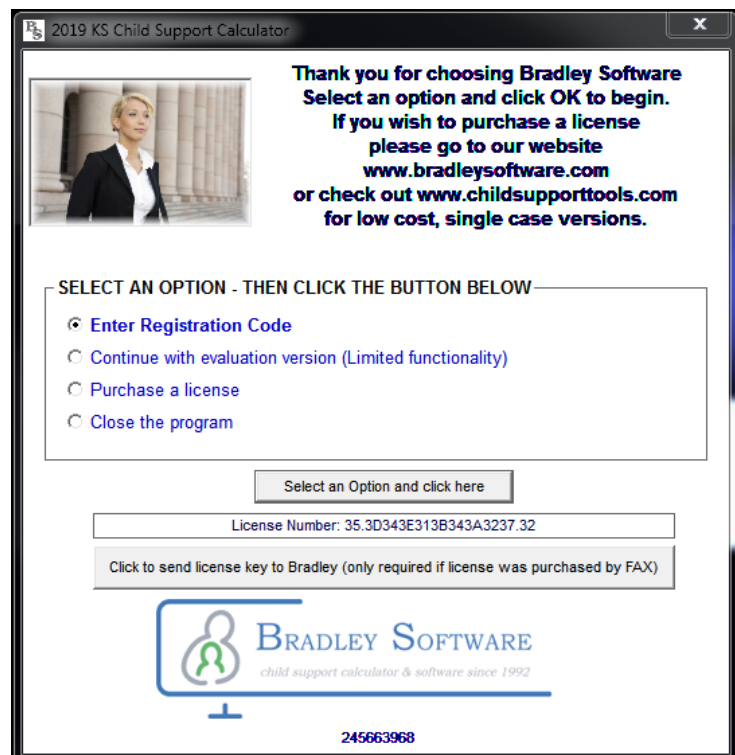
2019 KS Child Support Calculator

Thank you for choosing Bradley Software
Select an option and click OK to begin.
If you wish to purchase a license
please go to our website
www.bradleysoftware.com
or check out www.childsupporttools.com
for low cost, single case versions.

SELECT AN OPTION - THEN CLICK THE BUTTON BELOW

Enter Registration Code
Continue with evaluation version (Limited functionality)
Purchase a license
Close the program

Select an Option and click here

License Number: 35.3D343E313B343A3237.32

Click to send license key to Bradley (only required if license was purchased by FAX)

BRADLEY SOFTWARE
child support calculator & software since 1992

245663968